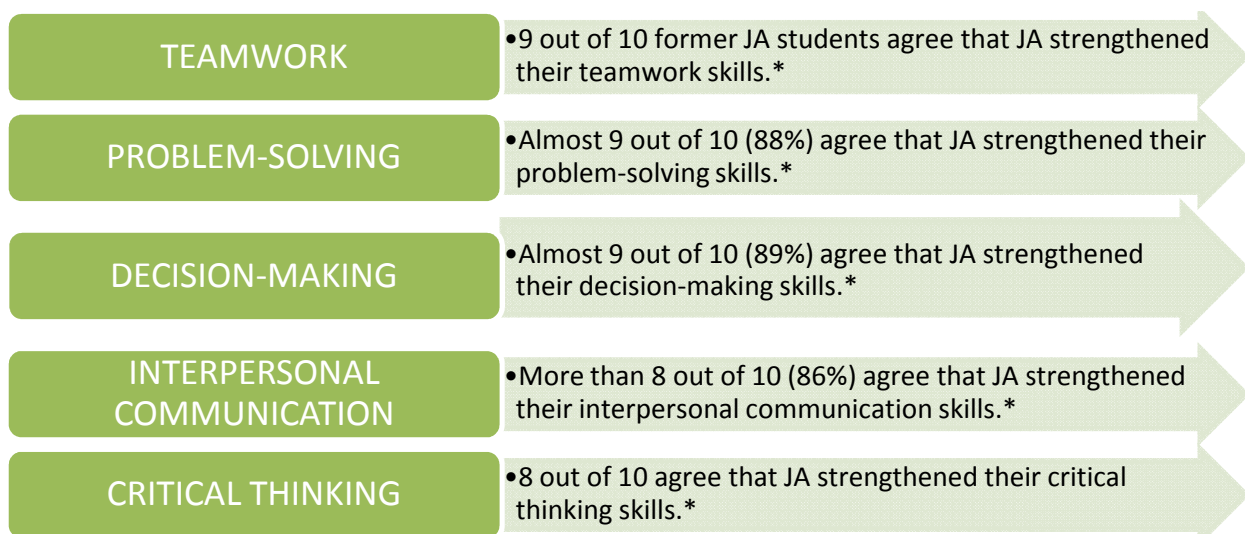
TEAMWORK

•9 out of 10 former JA students agree that JA strengthened their teamwork skills.*

PROBLEM-SOLVING

•Almost 9 out of 10 (88%) agree that JA strengthened their problem-solving skills.*

DECISION-MAKING

•Almost 9 out of 10 (89%) agree that JA strengthened their decision-making skills.*

INTERPERSONAL COMMUNICATION

•More than 8 out of 10 (86%) agree that JA strengthened their interpersonal communication skills.*

CRITICAL THINKING

•8 out of 10 agree that JA strengthened their critical thinking skills.*